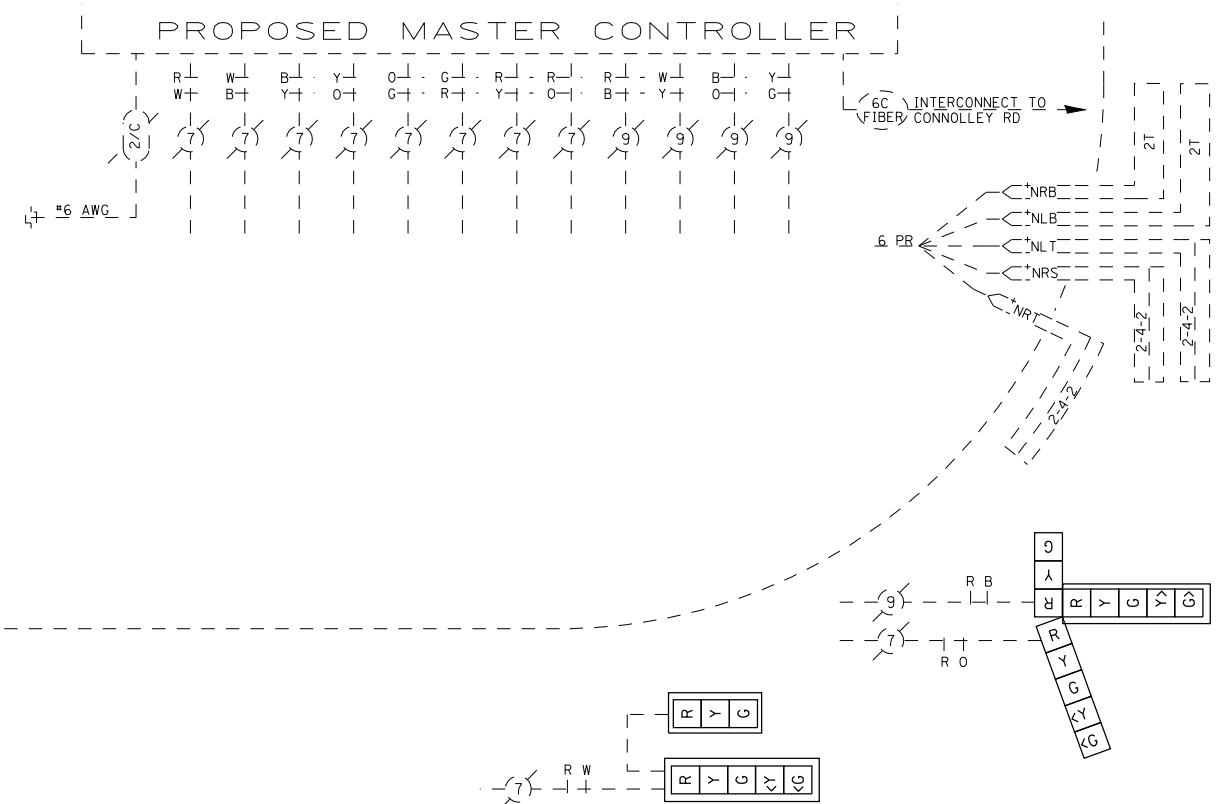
PROPOSED MASTER CONTROLLER

R W B Y O G R R R W B Y
W B Y O G R Y O B Y O G

2/C
7 7 7 7 7 7 7 7 9 9 9 9

#6 AWG

6C FIBER INTERCONNECT TO CONNOLLEY RD

2T
2T

NRB
NLB
NLT
NRS
NRT

6 PR

2-4-2
2-4-2
2-4-2

G
Y
R

R B
9
R Y G <Y <G

7
R O
R Y G <Y <G

R Y G

7
R W
R Y G <Y <G